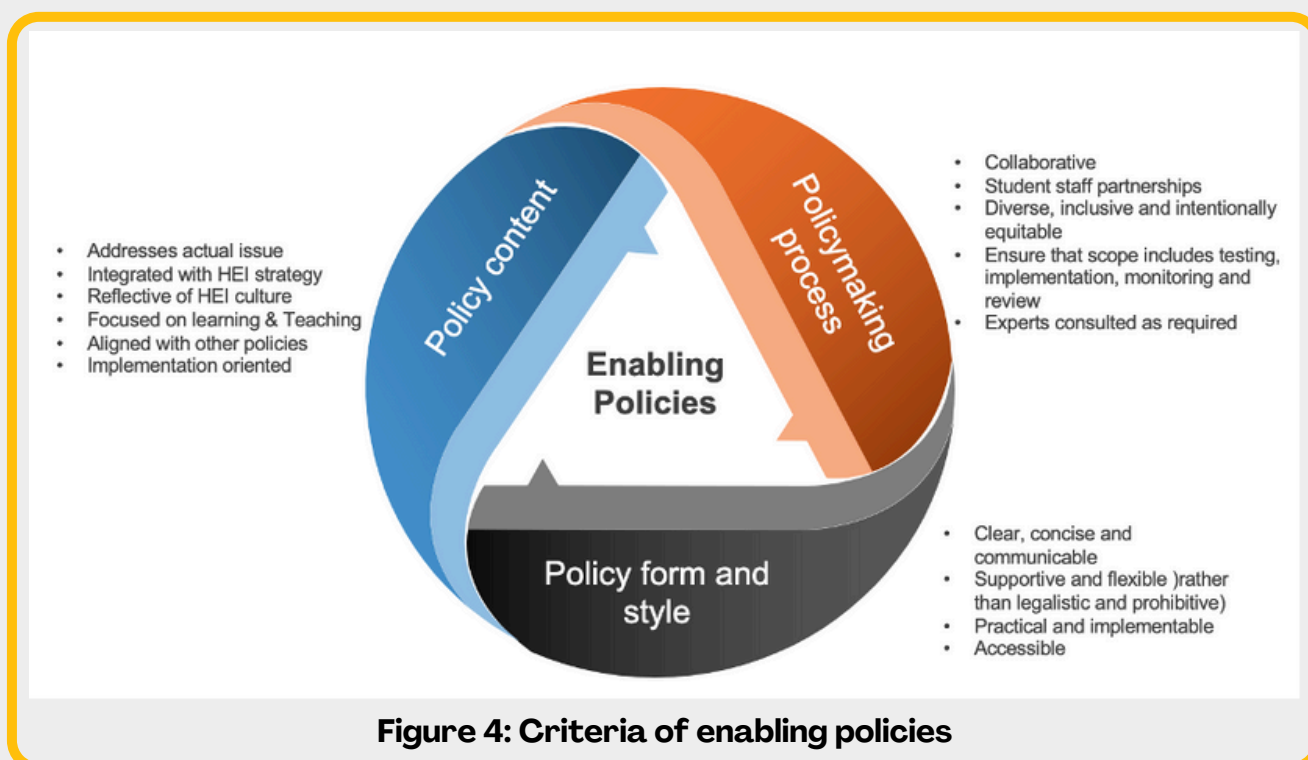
- Addresses actual issue
- Integrated with HEI strategy
- Reflective of HEI culture
- Focused on learning & Teaching
- Aligned with other policies
- Implementation oriented

Policy content

Policymaking process

- Collaborative
- Student staff partnerships
- Diverse, inclusive and intentionally equitable
- Ensure that scope includes testing, implementation, monitoring and review
- Experts consulted as required

Enabling Policies

Policy form and style

- Clear, concise and communicable
- Supportive and flexible )rather than legalistic and prohibitive)
- Practical and implementable
- Accessible

Figure 4: Criteria of enabling policies